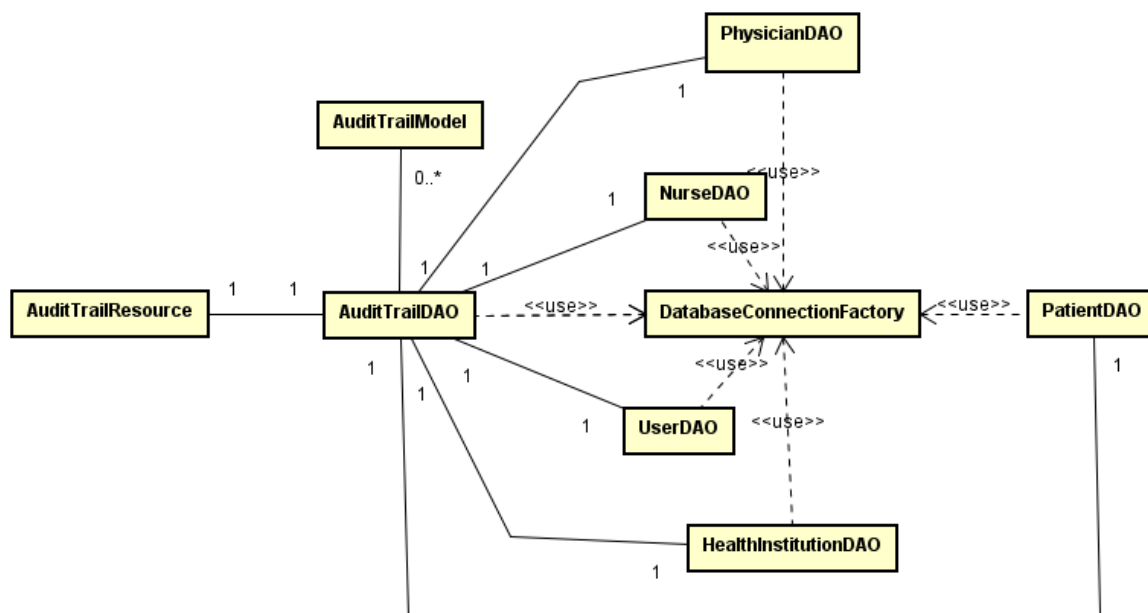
PhysicianDAO

1

AuditTrailModel

0..*

<<use>>

1

NurseDAO

<<use>>

1

1

AuditTrailResource

1

1

AuditTrailDAO

<<use>>

DatabaseConnectionFactory

<<use>>

PatientDAO

1

1

<<use>>

1

1

1

UserDAO

<<use>>

HealthInstitutionDAO

1